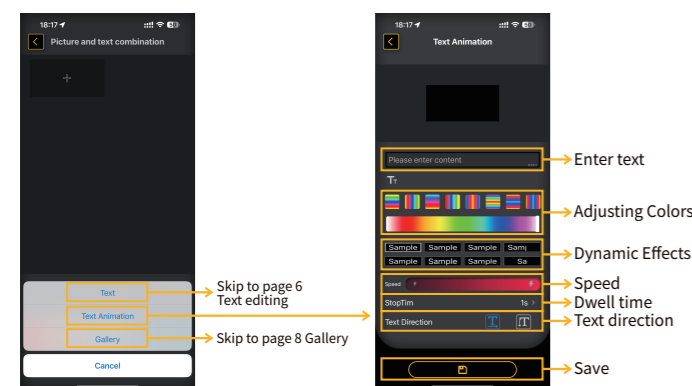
18:17

Picture and text combination

+

Text

Text Animation

Gallery

Cancel

Skip to page 6 Text editing

Skip to page 8 Gallery

18:17

Text Animation

Please enter content

Tт

Sample Sample Sample Samp
Sample Sample Sample Sa

Speed

StopTim 1s

Text Direction

Enter text

Adjusting Colors

Dynamic Effects

Speed

Dwell time

Text direction

Save